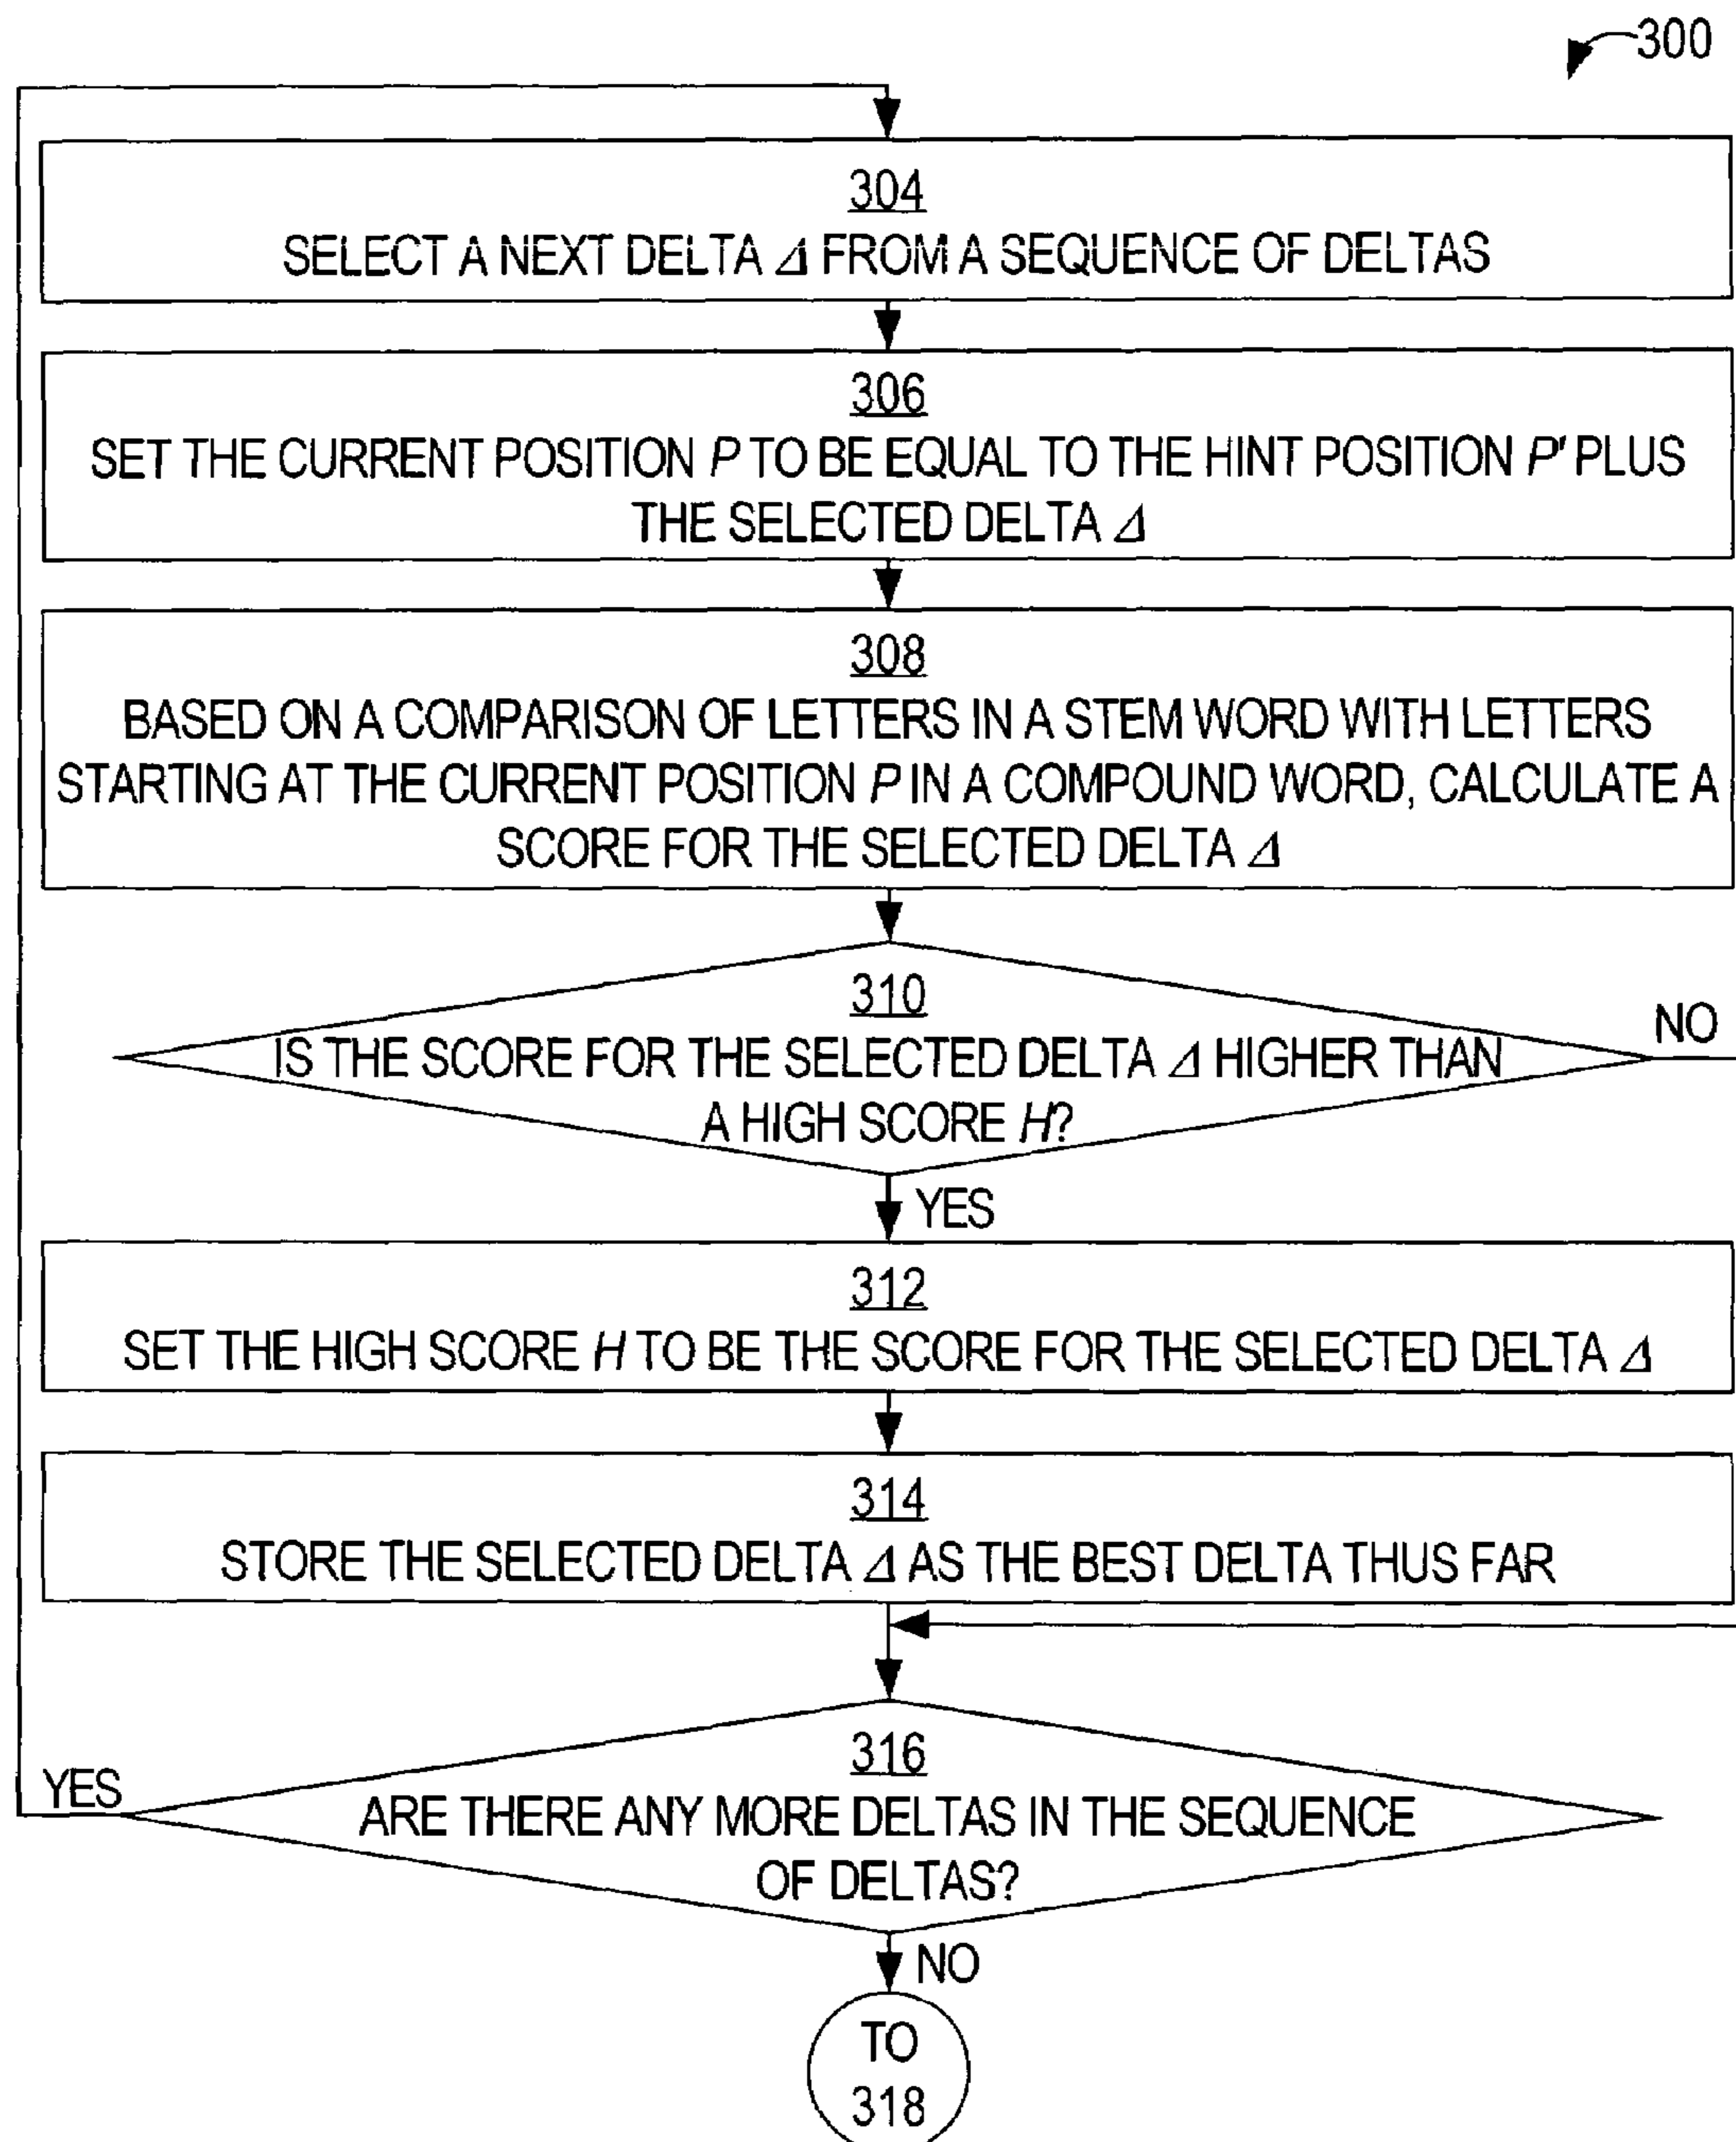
300

304
SELECT A NEXT DELTA $\Delta$ FROM A SEQUENCE OF DELTAS

306
SET THE CURRENT POSITION $P$ TO BE EQUAL TO THE HINT POSITION $P'$ PLUS THE SELECTED DELTA $\Delta$

308
BASED ON A COMPARISON OF LETTERS IN A STEM WORD WITH LETTERS STARTING AT THE CURRENT POSITION $P$ IN A COMPOUND WORD, CALCULATE A SCORE FOR THE SELECTED DELTA $\Delta$

310
IS THE SCORE FOR THE SELECTED DELTA $\Delta$ HIGHER THAN A HIGH SCORE $H$?

NO

YES

312
SET THE HIGH SCORE $H$ TO BE THE SCORE FOR THE SELECTED DELTA $\Delta$

314
STORE THE SELECTED DELTA $\Delta$ AS THE BEST DELTA THUS FAR

316
ARE THERE ANY MORE DELTAS IN THE SEQUENCE OF DELTAS?

YES

NO

TO 318